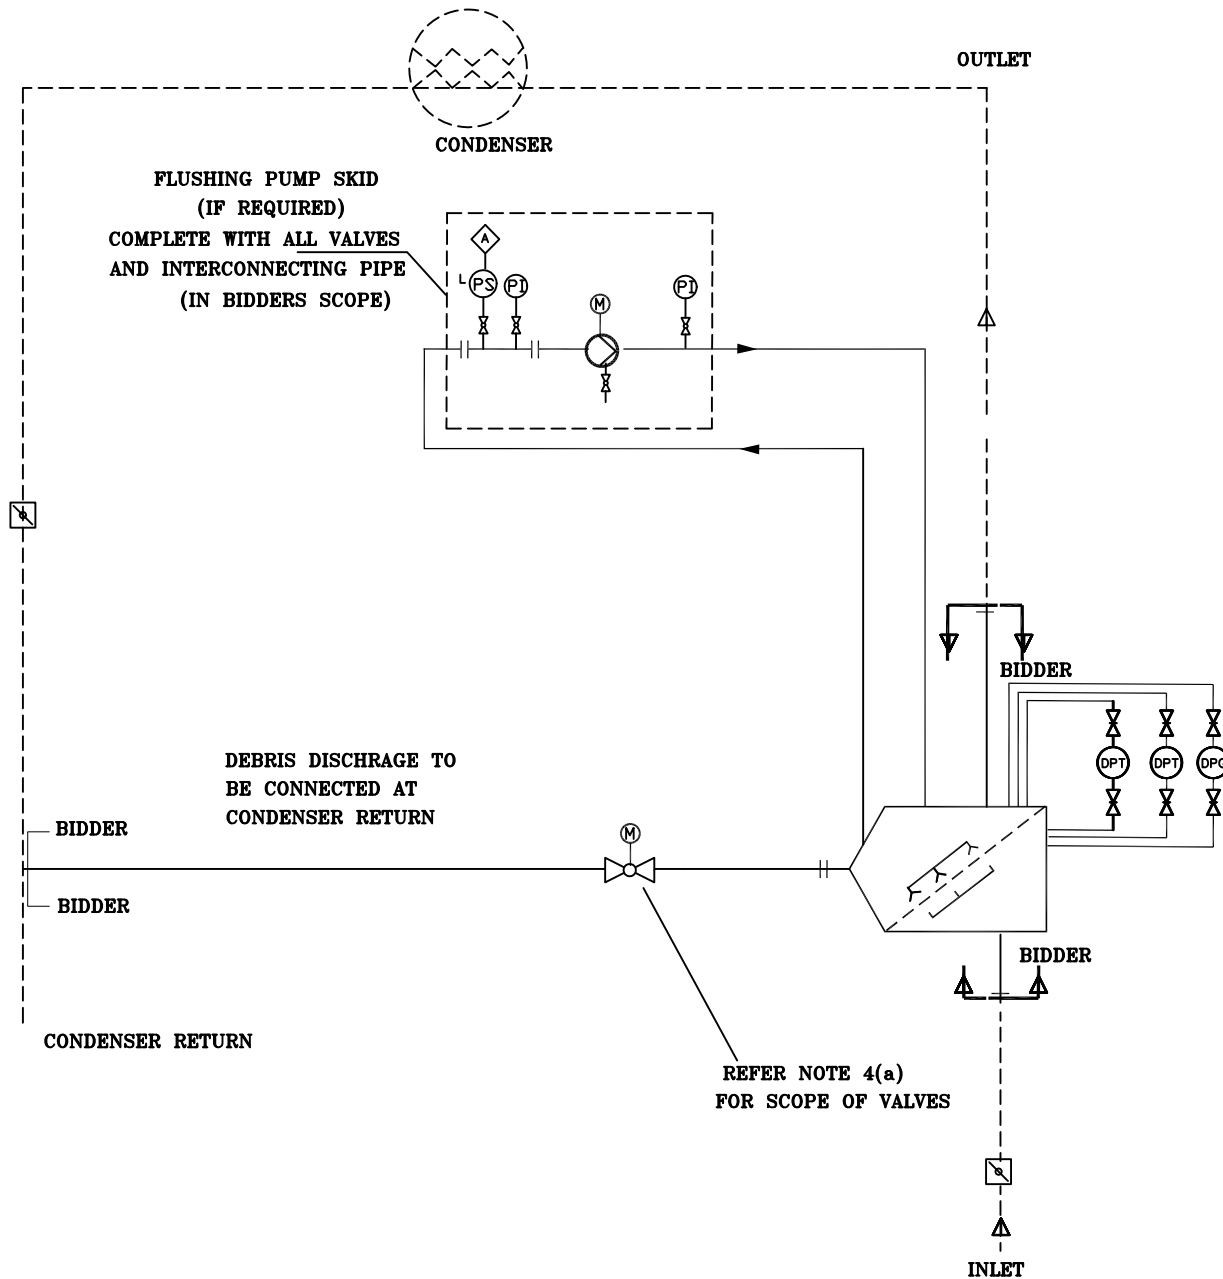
OUTLET

CONDENSER

FLUSHING PUMP SKID
(IF REQUIRED)
COMPLETE WITH ALL VALVES
AND INTERCONNECTING PIPE
(IN BIDDERS SCOPE)

A

L PS

PI

M

PI

BIDDER

DPT

DPT

DPG

DEBRIS DISCHRAGE TO
BE CONNECTED AT
CONDENSER RETURN

BIDDER

M

BIDDER

BIDDER

CONDENSER RETURN

REFER NOTE 4(a)
FOR SCOPE OF VALVES

INLET